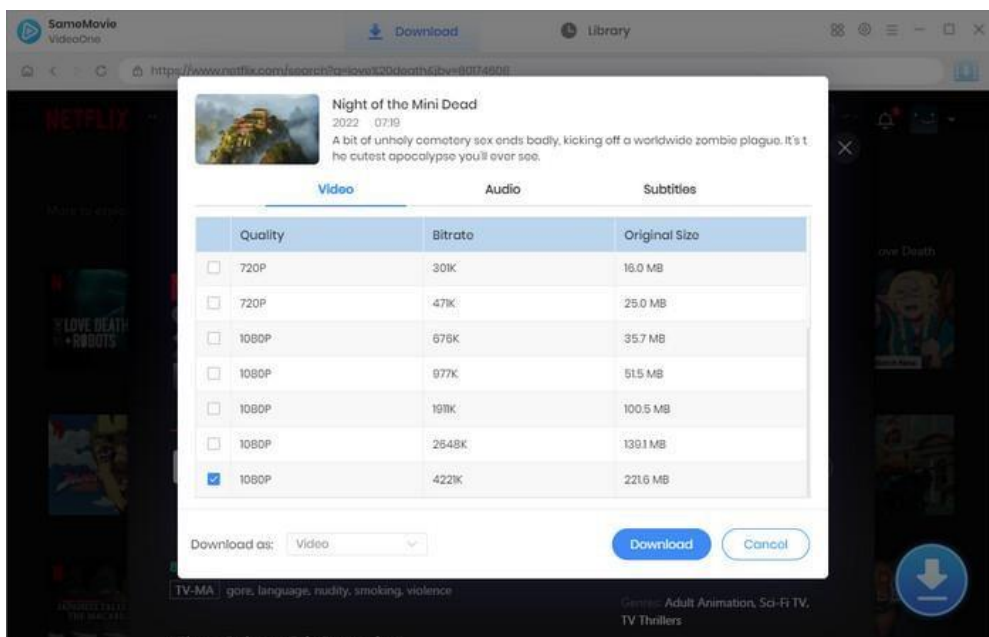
SameMovie
VideoOne

Download

Library

https://www.netflix.com/search?q=love%20death&jbv=81174608

NETFLIX

Night of the Mini Dead
2022 07:19
A bit of unholy cemetery sex ends badly, kicking off a worldwide zombie plague. It's the cutest apocalypse you'll ever see.

Video

Audio

Subtitles

| | Quality | Bitrate | Original Size |
|---|---|---|---|
| ☐ | 720P | 301K | 16.0 MB |
| ☐ | 720P | 471K | 25.0 MB |
| ☐ | 1080P | 676K | 35.7 MB |
| ☐ | 1080P | 977K | 51.5 MB |
| ☐ | 1080P | 1911K | 100.5 MB |
| ☐ | 1080P | 2648K | 139.1 MB |
| ☑ | 1080P | 4221K | 221.6 MB |

Download as: Video

Download

Cancel

LOVE DEATH + ROBOTS

ove Death

TV-MA gore, language, nudity, smoking, violence

Genres: Adult Animation, Sci-Fi TV, TV Thrillers